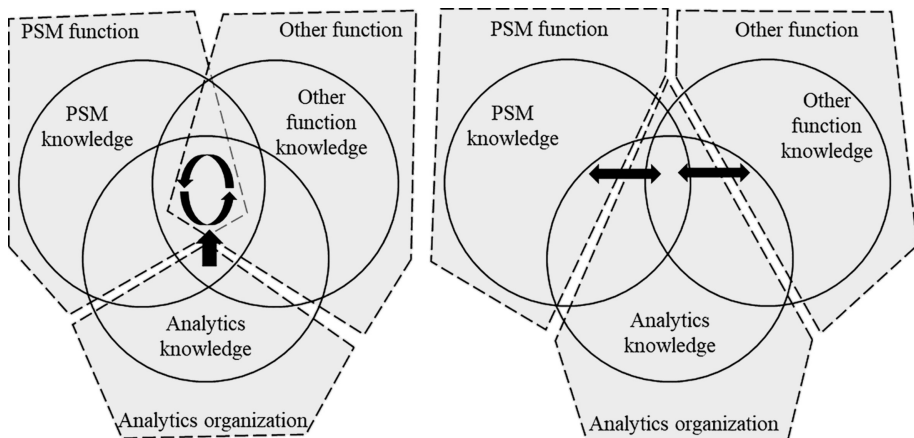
PSM function

Other function

PSM knowledge

Other function knowledge

Analytics knowledge

Analytics organization

PSM function

Other function

PSM knowledge

Other function knowledge

Analytics knowledge

Analytics organization